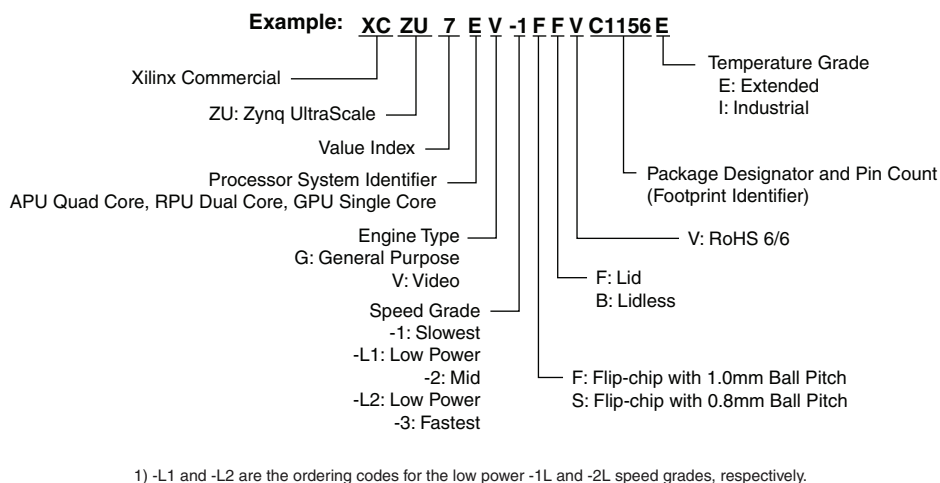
Example: XC ZU 7 E V -1 F F V C1156 E

Xilinx Commercial

ZU: Zynq UltraScale

Value Index

Processor System Identifier
APU Quad Core, RPU Dual Core, GPU Single Core

Engine Type
G: General Purpose
V: Video

Speed Grade
-1: Slowest
-L1: Low Power
-2: Mid
-L2: Low Power
-3: Fastest

Temperature Grade
E: Extended
I: Industrial

Package Designator and Pin Count
(Footprint Identifier)

V: RoHS 6/6

F: Lid
B: Lidless

F: Flip-chip with 1.0mm Ball Pitch
S: Flip-chip with 0.8mm Ball Pitch

1) -L1 and -L2 are the ordering codes for the low power -1L and -2L speed grades, respectively.